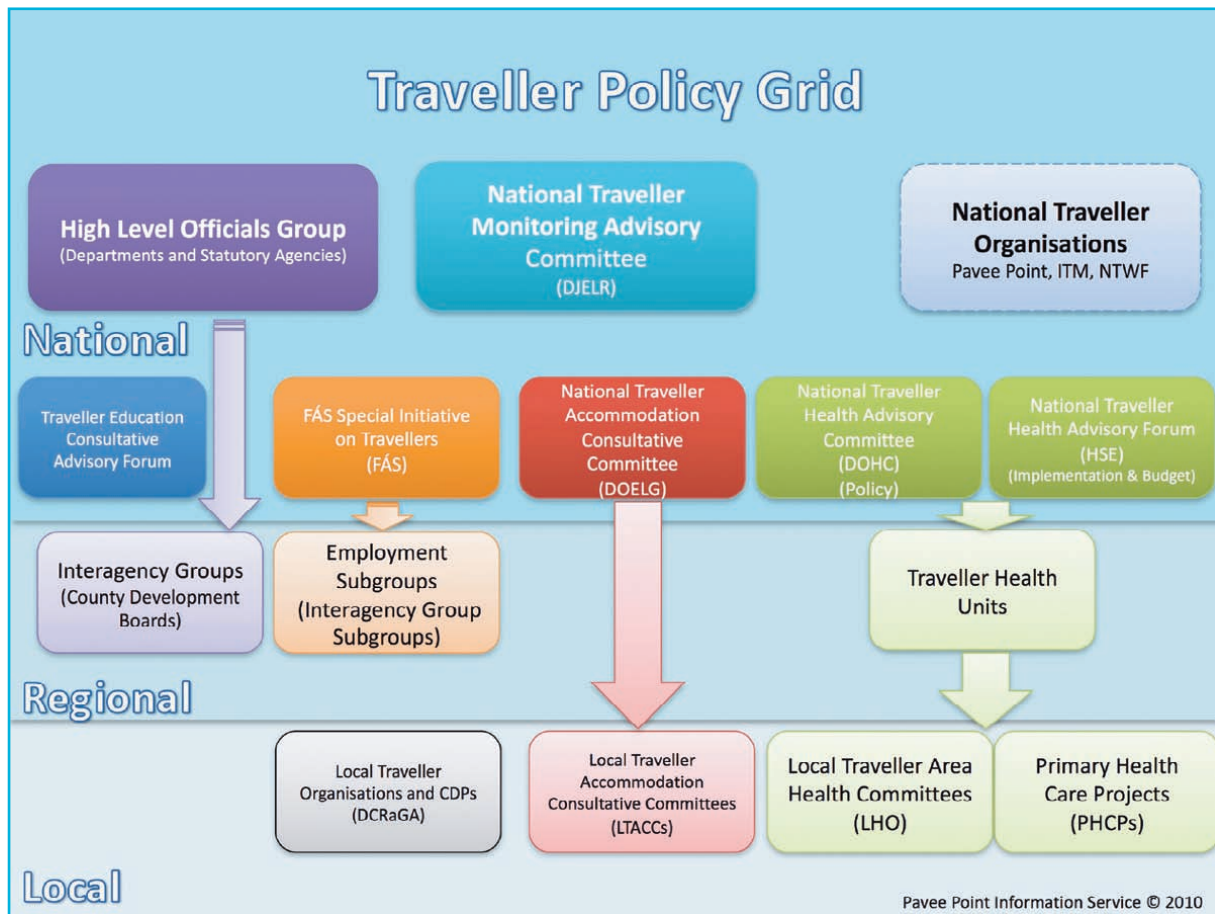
Traveller Policy Grid

High Level Officials Group
(Departments and Statutory Agencies)

National Traveller Monitoring Advisory Committee
(DJELR)

National Traveller Organisations
Pavee Point, ITM, NTWF

National

Traveller Education Consultative Advisory Forum

FÁS Special Initiative on Travellers
(FÁS)

National Traveller Accommodation Consultative Committee
(DOELG)

National Traveller Health Advisory Committee
(DOHC)
(Policy)

National Traveller Health Advisory Forum
(HSE)
(Implementation & Budget)

Interagency Groups
(County Development Boards)

Employment Subgroups
(Interagency Group Subgroups)

Traveller Health Units

Regional

Local Traveller Organisations and CDPs
(DCRaGA)

Local Traveller Accommodation Consultative Committees
(LTACCs)

Local Traveller Area Health Committees
(LHO)

Primary Health Care Projects
(PHCPs)

Local

Pavee Point Information Service © 2010